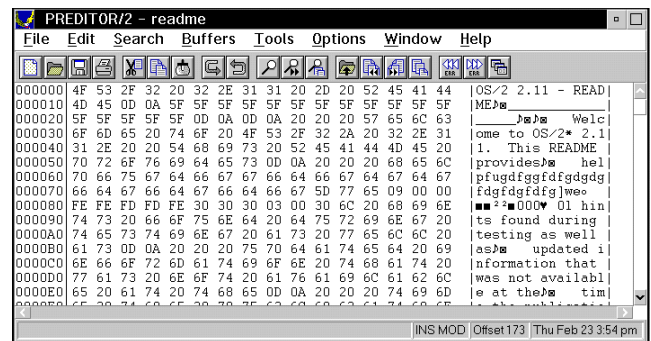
PREDITOR/2 - readme

File Edit Search Buffers Tools Options Window Help

| | | |
|---|---|---|
| 000000 | 4F 53 2F 32 20 32 2E 31 31 20 2D 20 52 45 41 44 | OS/2 2.11 - READ |
| 000010 | 4D 45 0D 0A 5F 5F 5F 5F 5F 5F 5F 5F 5F 5F 5F 5F | ME♪◙____________ |
| 000020 | 5F 5F 5F 5F 5F 0D 0A 0D 0A 20 20 20 57 65 6C 63 | _____♪◙♪◙   Welc |
| 000030 | 6F 6D 65 20 74 6F 20 4F 53 2F 32 2A 20 32 2E 31 | ome to OS/2* 2.1 |
| 000040 | 31 2E 20 20 54 68 69 73 20 52 45 41 44 4D 45 20 | 1.  This README |
| 000050 | 70 72 6F 76 69 64 65 73 0D 0A 20 20 20 68 65 6C | provides♪◙   hel |
| 000060 | 70 66 75 67 64 66 67 67 66 64 66 67 64 67 64 67 | pfugdfggfdfgdgdg |
| 000070 | 66 64 67 66 64 67 66 64 66 67 5D 77 65 09 00 00 | fdgdfgdfg]we○ |
| 000080 | FE FE FD FD FE 30 30 30 03 00 30 6C 20 68 69 6E | ■■²²■000♥ 0l hin |
| 000090 | 74 73 20 66 6F 75 6E 64 20 64 75 72 69 6E 67 20 | ts found during |
| 0000A0 | 74 65 73 74 69 6E 67 20 61 73 20 77 65 6C 6C 20 | testing as well |
| 0000B0 | 61 73 0D 0A 20 20 20 75 70 64 61 74 65 64 20 69 | as♪◙   updated i |
| 0000C0 | 6E 66 6F 72 6D 61 74 69 6F 6E 20 74 68 61 74 20 | nformation that |
| 0000D0 | 77 61 73 20 6E 6F 74 20 61 76 61 69 6C 61 62 6C | was not availabl |
| 0000E0 | 65 20 61 74 20 74 68 65 0D 0A 20 20 20 74 69 6D | e at the♪◙   tim |

INS MOD Offset 173 Thu Feb 23 3:54 pm